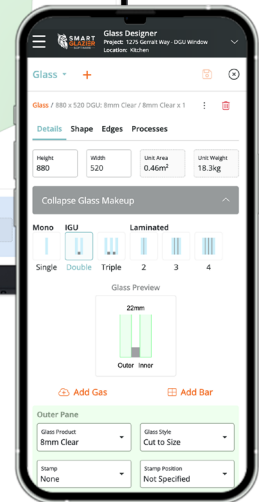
SMART GLAZIER
Glass Designer
Project: 1275 Gerrait Way - DGU Window
Location: Kitchen

Glass +

Glass / 880 x 520 DGU: 8mm Clear / 8mm Clear x 1

Details Shape Edges Processes

Height
880

Width
520

Unit Area
0.46m²

Unit Weight
18.3kg

Collapse Glass Makeup

Mono IGU Laminated
Single Double Triple 2 3 4

Glass Preview
22mm
Outer Inner

Add Gas
Add Bar

Outer Pane

Glass Product
8mm Clear

Glass Style
Cut to Size

Stamp
None

Stamp Position
Not Specified